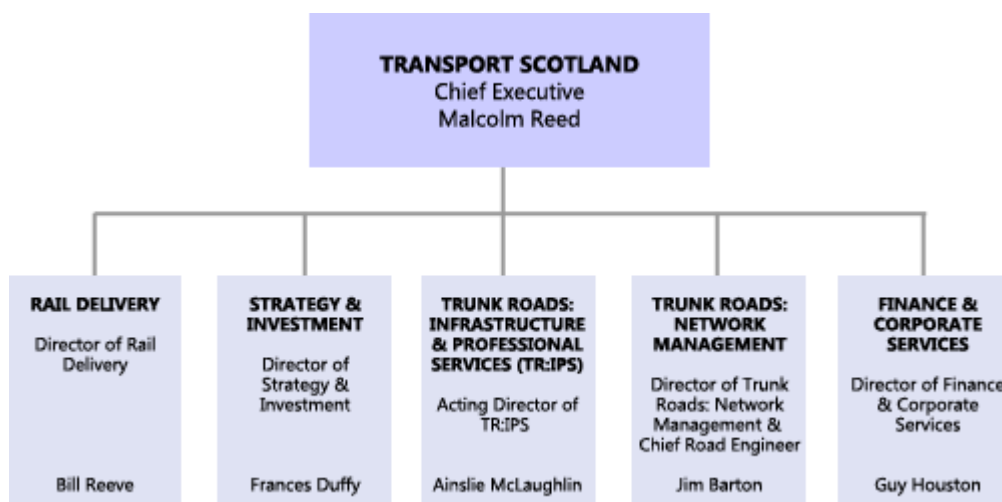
TRANSPORT SCOTLAND
Chief Executive
Malcolm Reed

RAIL DELIVERY
Director of Rail Delivery
Bill Reeve

STRATEGY & INVESTMENT
Director of Strategy & Investment
Frances Duffy

TRUNK ROADS: INFRASTRUCTURE & PROFESSIONAL SERVICES (TR:IPS)
Acting Director of TR:IPS
Ainslie McLaughlin

TRUNK ROADS: NETWORK MANAGEMENT
Director of Trunk Roads: Network Management & Chief Road Engineer
Jim Barton

FINANCE & CORPORATE SERVICES
Director of Finance & Corporate Services
Guy Houston